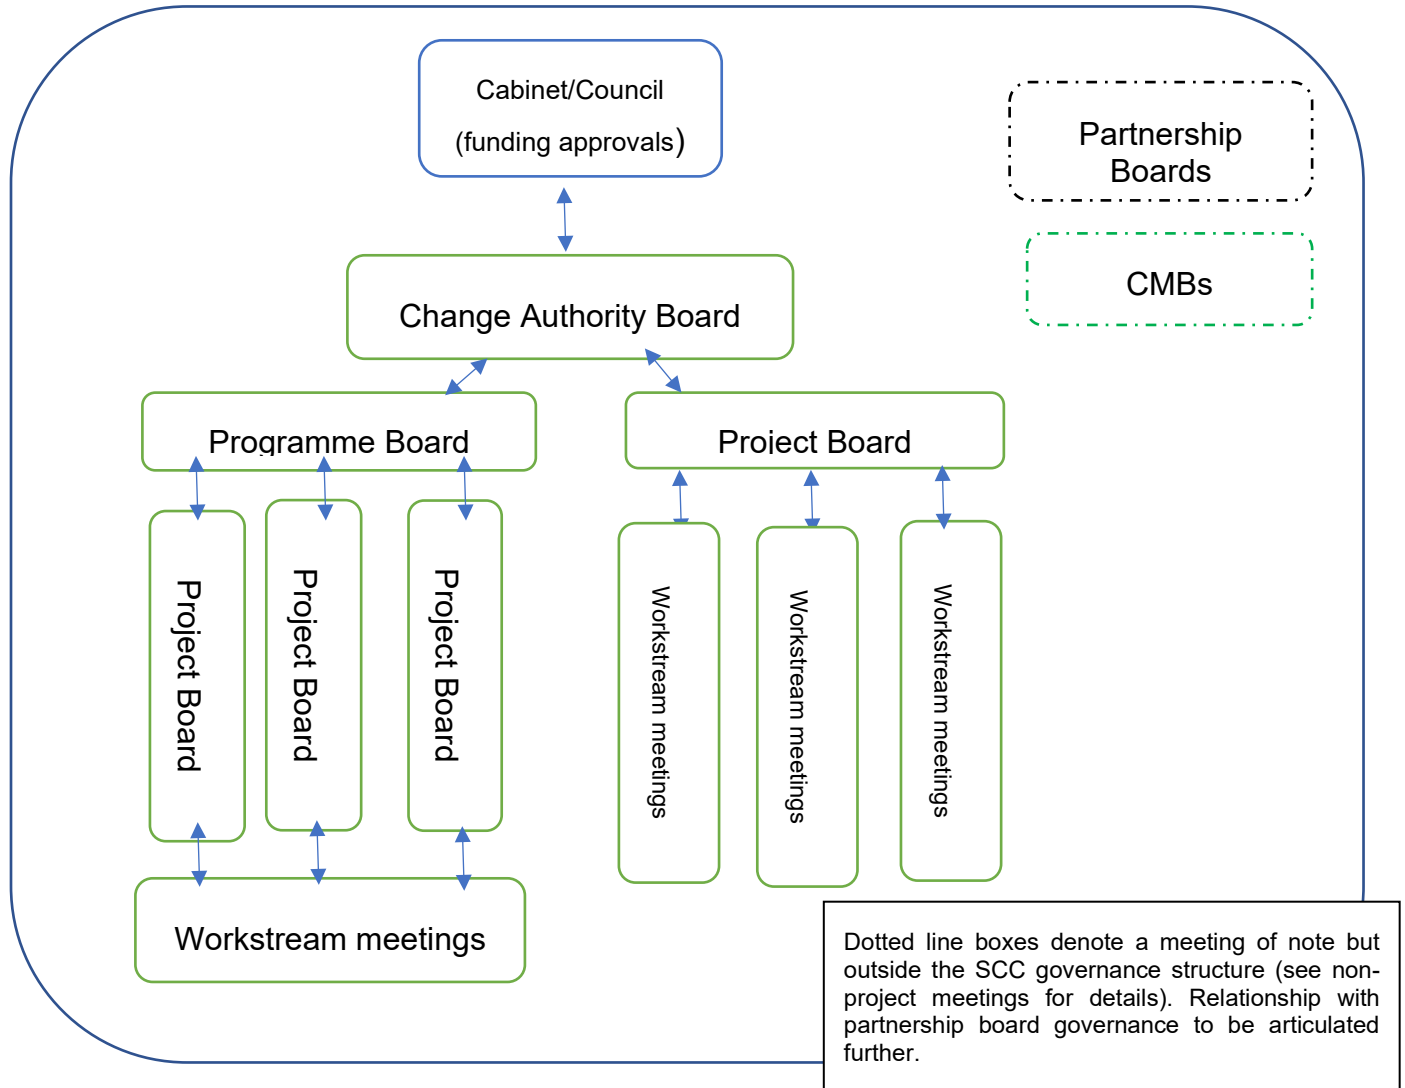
Cabinet/Council
(funding approvals)

Partnership Boards

CMBs

Change Authority Board

Programme Board

Project Board

Project Board

Project Board

Project Board

Workstream meetings

Workstream meetings

Workstream meetings

Workstream meetings

Dotted line boxes denote a meeting of note but outside the SCC governance structure (see non-project meetings for details). Relationship with partnership board governance to be articulated further.